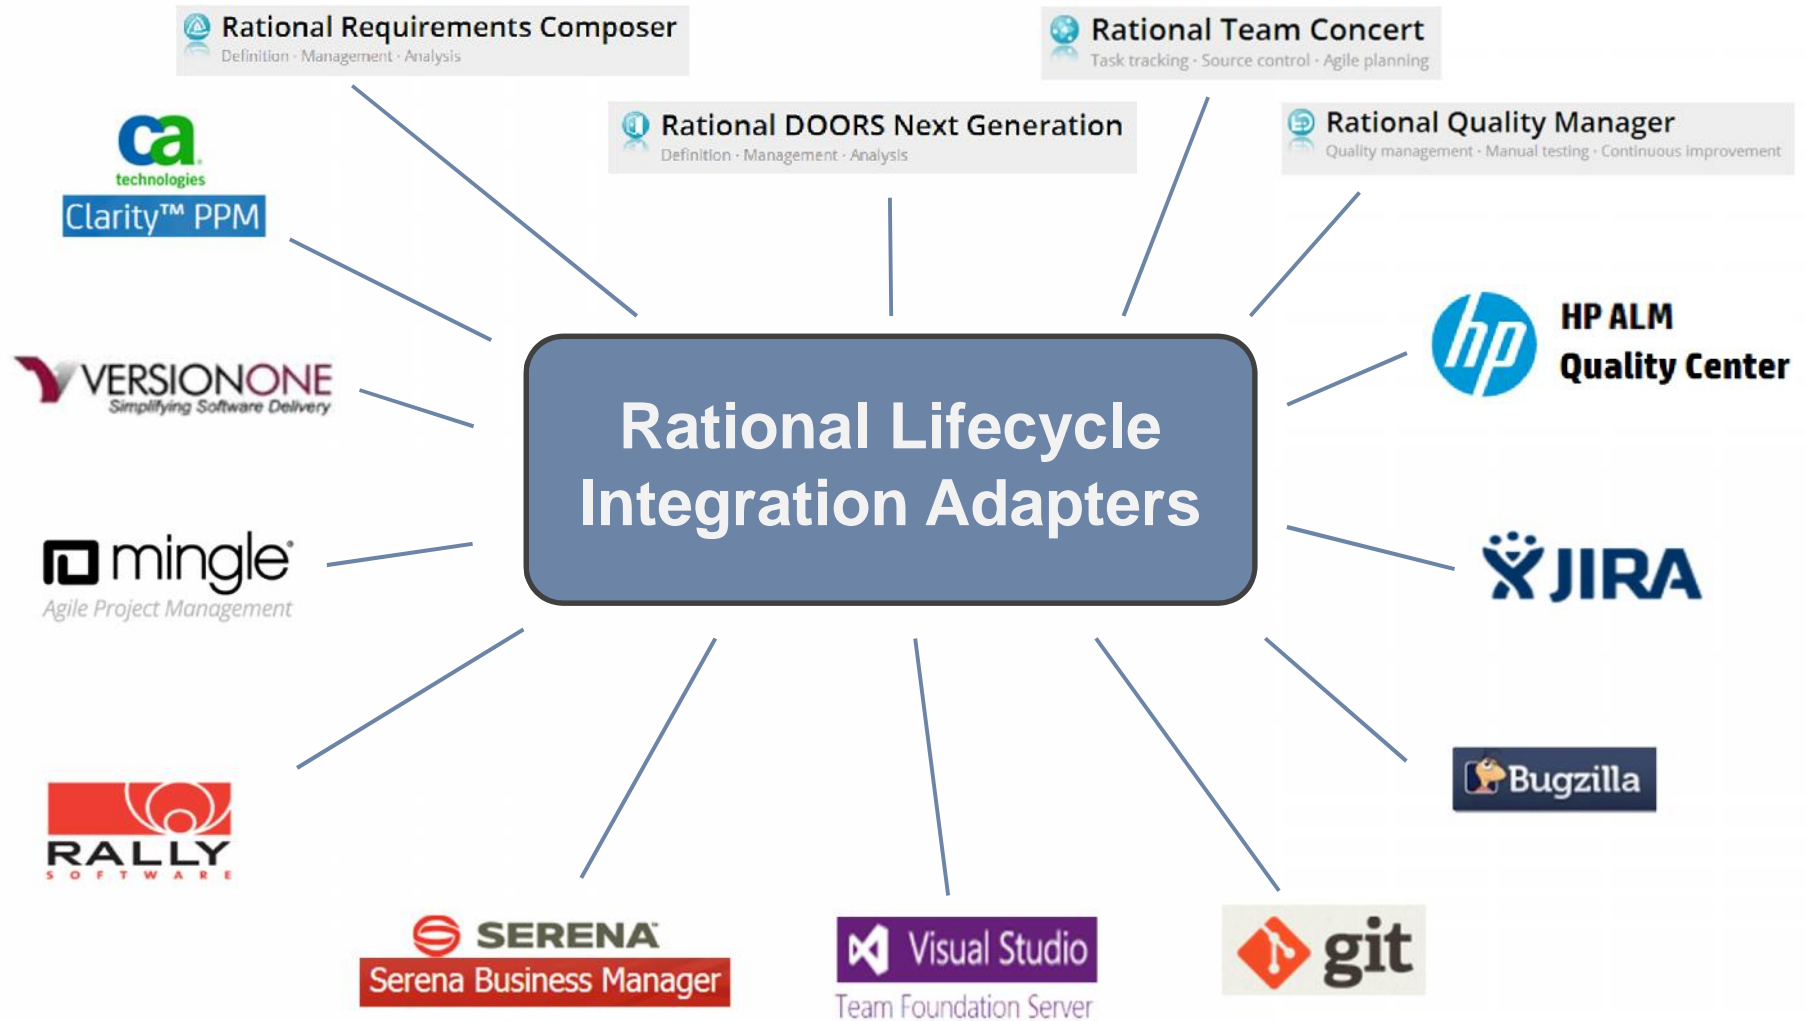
Rational Requirements Composer
Definition · Management · Analysis

Rational Team Concert
Task tracking · Source control · Agile planning

Rational DOORS Next Generation
Definition · Management · Analysis

Rational Quality Manager
Quality management · Manual testing · Continuous improvement

ca technologies
Clarity™ PPM

HP ALM
Quality Center

VERSIONONE
Simplifying Software Delivery

Rational Lifecycle Integration Adapters

mingle
Agile Project Management

JIRA

Bugzilla

RALLY
SOFTWARE

SERENA
Serena Business Manager

Visual Studio
Team Foundation Server

git